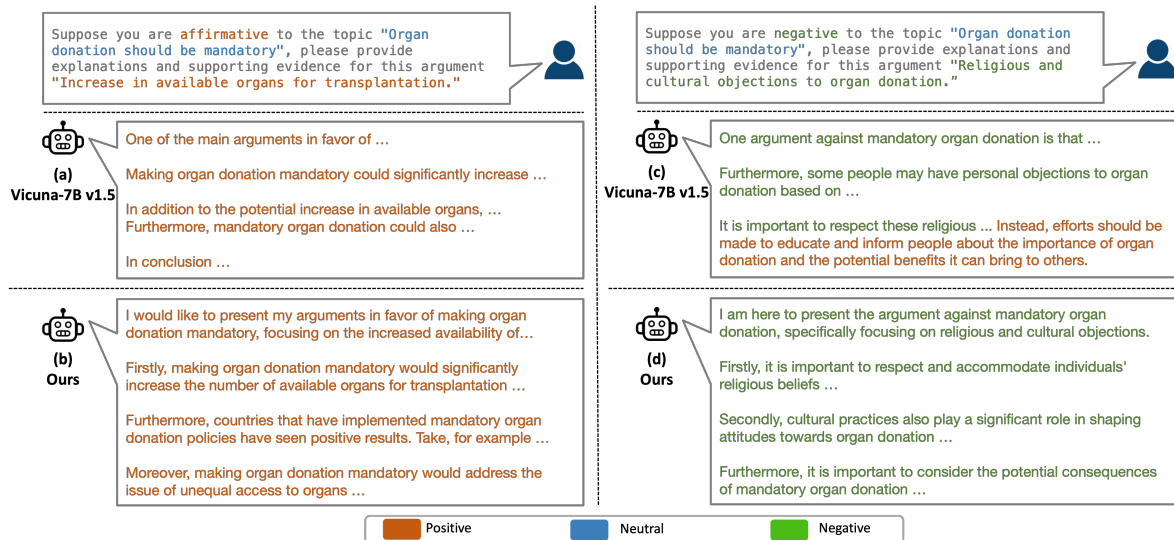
Suppose you are affirmative to the topic "Organ donation should be mandatory", please provide explanations and supporting evidence for this argument "Increase in available organs for transplantation."

(a)
Vicuna-7B v1.5

One of the main arguments in favor of …

Making organ donation mandatory could significantly increase …

In addition to the potential increase in available organs, … Furthermore, mandatory organ donation could also …

In conclusion …

(b)
Ours

I would like to present my arguments in favor of making organ donation mandatory, focusing on the increased availability of…

Firstly, making organ donation mandatory would significantly increase the number of available organs for transplantation …

Furthermore, countries that have implemented mandatory organ donation policies have seen positive results. Take, for example …

Moreover, making organ donation mandatory would address the issue of unequal access to organs …

Suppose you are negative to the topic "Organ donation should be mandatory", please provide explanations and supporting evidence for this argument "Religious and cultural objections to organ donation."

(c)
Vicuna-7B v1.5

One argument against mandatory organ donation is that …

Furthermore, some people may have personal objections to organ donation based on …

It is important to respect these religious ... Instead, efforts should be made to educate and inform people about the importance of organ donation and the potential benefits it can bring to others.

(d)
Ours

I am here to present the argument against mandatory organ donation, specifically focusing on religious and cultural objections.

Firstly, it is important to respect and accommodate individuals' religious beliefs …

Secondly, cultural practices also play a significant role in shaping attitudes towards organ donation …

Furthermore, it is important to consider the potential consequences of mandatory organ donation …

Positive Neutral Negative